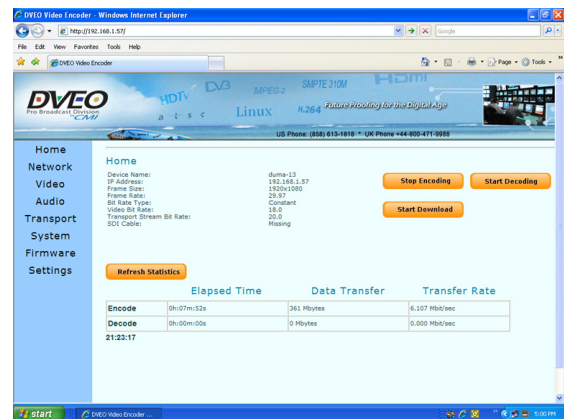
DVEO Video Encoder - Windows Internet Explorer

http://192.168.1.57/

Google

File Edit View Favorites Tools Help

DVEO Video Encoder

Page Tools

DVEO
Pro Broadcast Division
CMI

HDTV DVB MPEG-2 SMPTE 310M HDMI
a t s c Linux H.264 Future Proofing for the Digital Age

US Phone: (858) 613-1818 * UK Phone +44-800-471-9956

Home
Network
Video
Audio
Transport
System
Firmware
Settings

Home

Device Name: duma-13
IP Address: 192.168.1.57
Frame Size: 1920x1080
Frame Rate: 29.97
Bit Rate Type: Constant
Video Bit Rate: 18.0
Transport Stream Bit Rate: 20.0
SDI Cable: Missing

Stop Encoding
Start Decoding
Start Download

Refresh Statistics

| | Elapsed Time | Data Transfer | Transfer Rate |
|---|---|---|---|
| Encode | 0h:07m:52s | 361 Mbytes | 6.107 Mbit/sec |
| Decode | 0h:00m:00s | 0 Mbytes | 0.000 Mbit/sec |

21:23:17

start
DVEO Video Encoder ...
5:00 PM